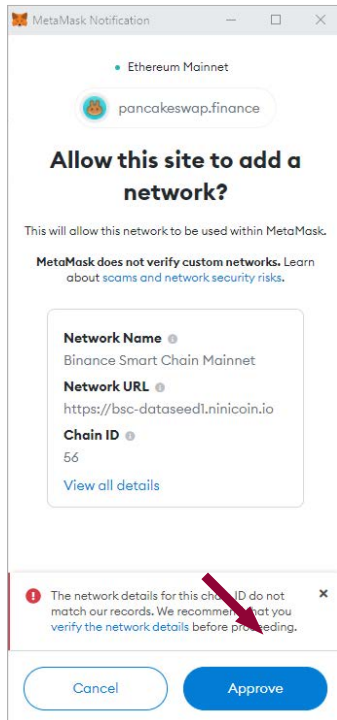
MetaMask Notification

Ethereum Mainnet

pancakeswap.finance

Allow this site to add a network?

This will allow this network to be used within MetaMask.

MetaMask does not verify custom networks. Learn about scams and network security risks.

Network Name
Binance Smart Chain Mainnet
Network URL
https://bsc-dataseed1.ninicoin.io
Chain ID
56
View all details

The network details for this cha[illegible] ID do not match our records. We recomme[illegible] that you verify the network details before pro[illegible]eding.

Cancel
Approve